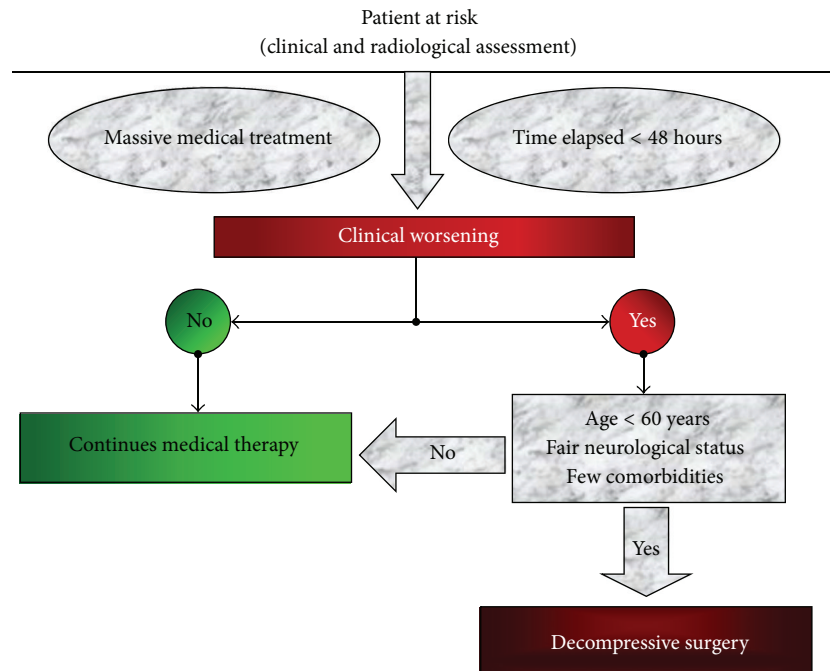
Patient at risk
(clinical and radiological assessment)

Massive medical treatment

Time elapsed < 48 hours

Clinical worsening

No

Yes

Continues medical therapy

No

Age < 60 years
Fair neurological status
Few comorbidities

Yes

Decompressive surgery